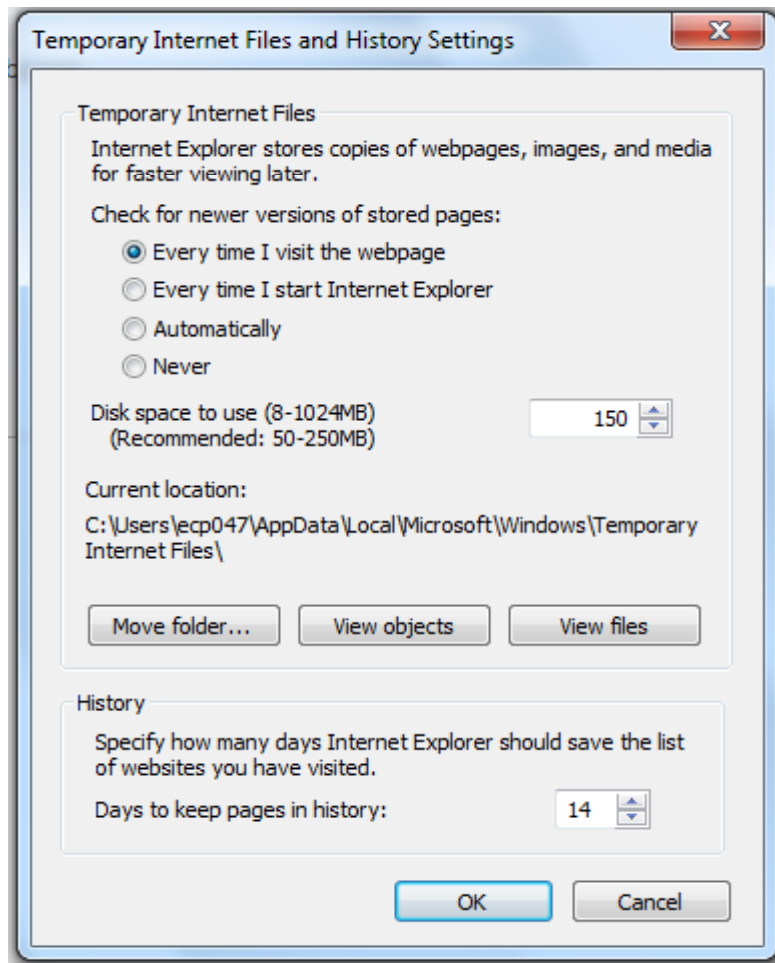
Temporary Internet Files and History Settings

X

Temporary Internet Files

Internet Explorer stores copies of webpages, images, and media for faster viewing later.

Check for newer versions of stored pages:

Every time I visit the webpage

Every time I start Internet Explorer

Automatically

Never

Disk space to use (8-1024MB)
(Recommended: 50-250MB)

150

Current location:

C:\Users\ecp047\AppData\Local\Microsoft\Windows\Temporary Internet Files\

Move folder...

View objects

View files

History

Specify how many days Internet Explorer should save the list of websites you have visited.

Days to keep pages in history:

14

OK

Cancel